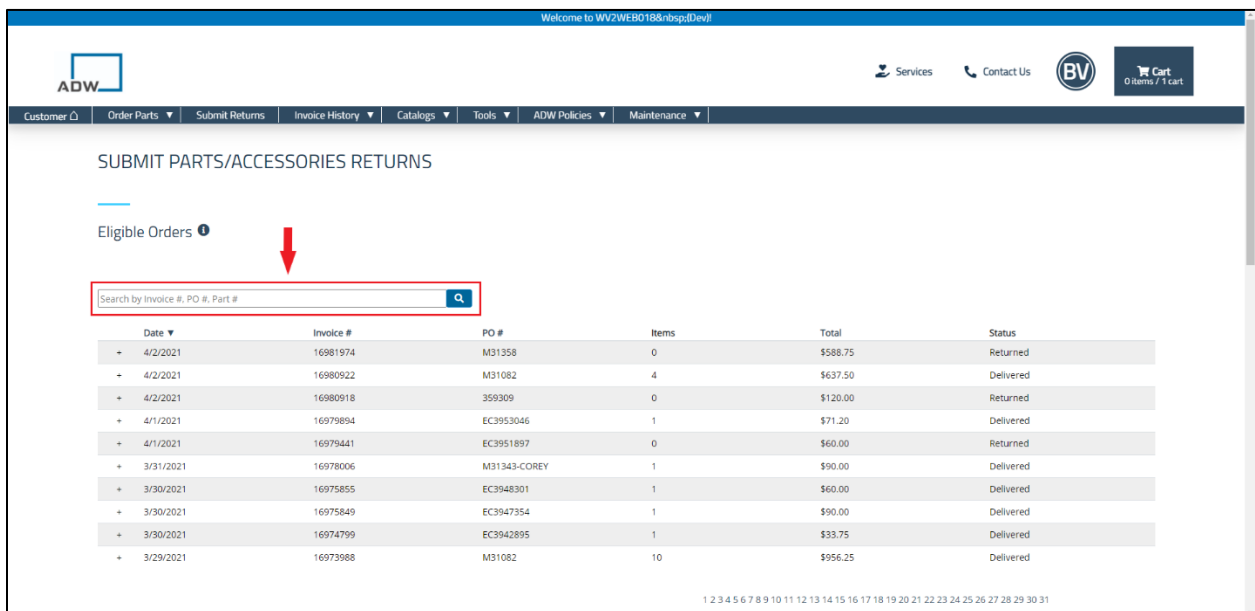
Welcome to WV2WEB018&nbsp;(Dev)!

ADW

Services Contact Us BV Cart 0 items / 1 cart

Customer Order Parts ▼ Submit Returns Invoice History ▼ Catalogs ▼ Tools ▼ ADW Policies ▼ Maintenance ▼

SUBMIT PARTS/ACCESSORIES RETURNS

Eligible Orders

Search by Invoice #, PO #, Part #

| | Date ▼ | Invoice # | PO # | Items | Total | Status |
|---|---|---|---|---|---|---|
| + | 4/2/2021 | 16981974 | M31358 | 0 | $588.75 | Returned |
| + | 4/2/2021 | 16980922 | M31082 | 4 | $637.50 | Delivered |
| + | 4/2/2021 | 16980918 | 359309 | 0 | $120.00 | Returned |
| + | 4/1/2021 | 16979894 | EC3953046 | 1 | $71.20 | Delivered |
| + | 4/1/2021 | 16979441 | EC3951897 | 0 | $60.00 | Returned |
| + | 3/31/2021 | 16978006 | M31343-COREY | 1 | $90.00 | Delivered |
| + | 3/30/2021 | 16975855 | EC3948301 | 1 | $60.00 | Delivered |
| + | 3/30/2021 | 16975849 | EC3947354 | 1 | $90.00 | Delivered |
| + | 3/30/2021 | 16974799 | EC3942895 | 1 | $33.75 | Delivered |
| + | 3/29/2021 | 16973988 | M31082 | 10 | $956.25 | Delivered |

1 2 3 4 5 6 7 8 9 10 11 12 13 14 15 16 17 18 19 20 21 22 23 24 25 26 27 28 29 30 31